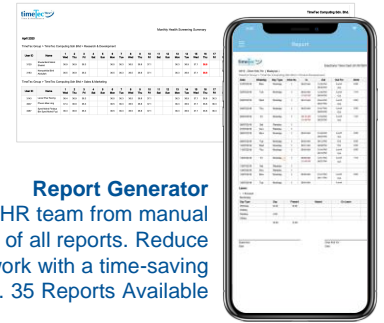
timetec

TimeTec Computing Sdn. Bhd.

Monthly Health Screening Summary

April 2022

Report

Report Generator

HR team from manual

of all reports. Reduce

work with a time-saving

. 35 Reports Available